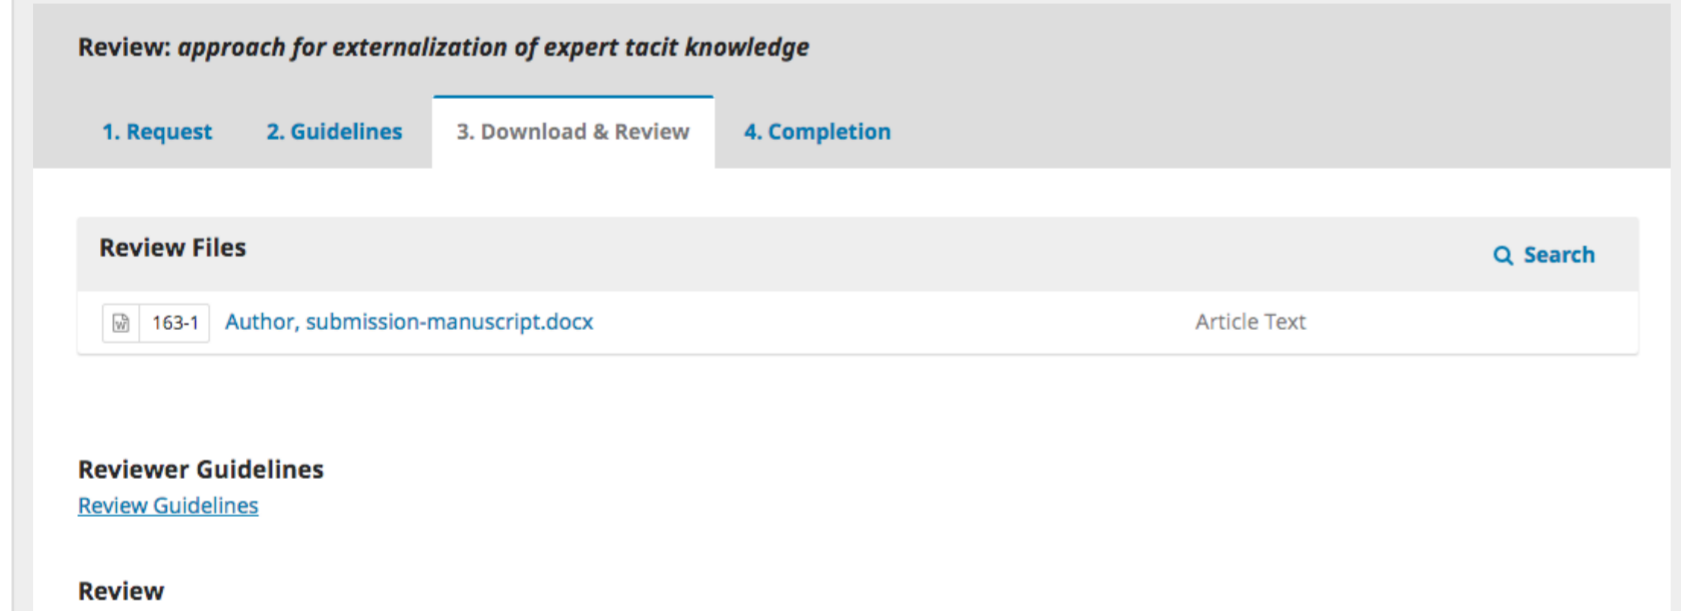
Review: *approach for externalization of expert tacit knowledge*

1. Request 2. Guidelines 3. Download & Review 4. Completion

Review Files

Search

163-1 Author, submission-manuscript.docx Article Text

Reviewer Guidelines

Review Guidelines

Review